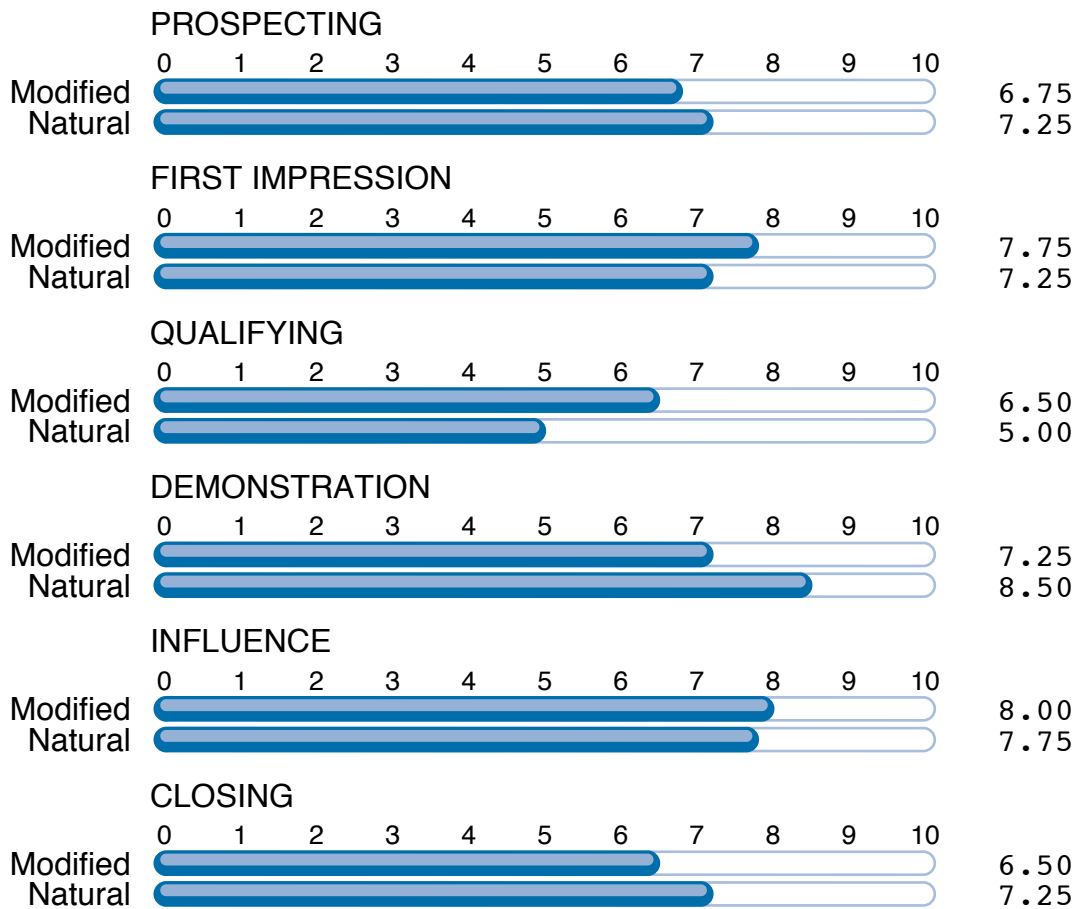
PROSPECTING

0 1 2 3 4 5 6 7 8 9 10

Modified 6.75
Natural 7.25

FIRST IMPRESSION

0 1 2 3 4 5 6 7 8 9 10

Modified 7.75
Natural 7.25

QUALIFYING

0 1 2 3 4 5 6 7 8 9 10

Modified 6.50
Natural 5.00

DEMONSTRATION

0 1 2 3 4 5 6 7 8 9 10

Modified 7.25
Natural 8.50

INFLUENCE

0 1 2 3 4 5 6 7 8 9 10

Modified 8.00
Natural 7.75

CLOSING

0 1 2 3 4 5 6 7 8 9 10

Modified 6.50
Natural 7.25